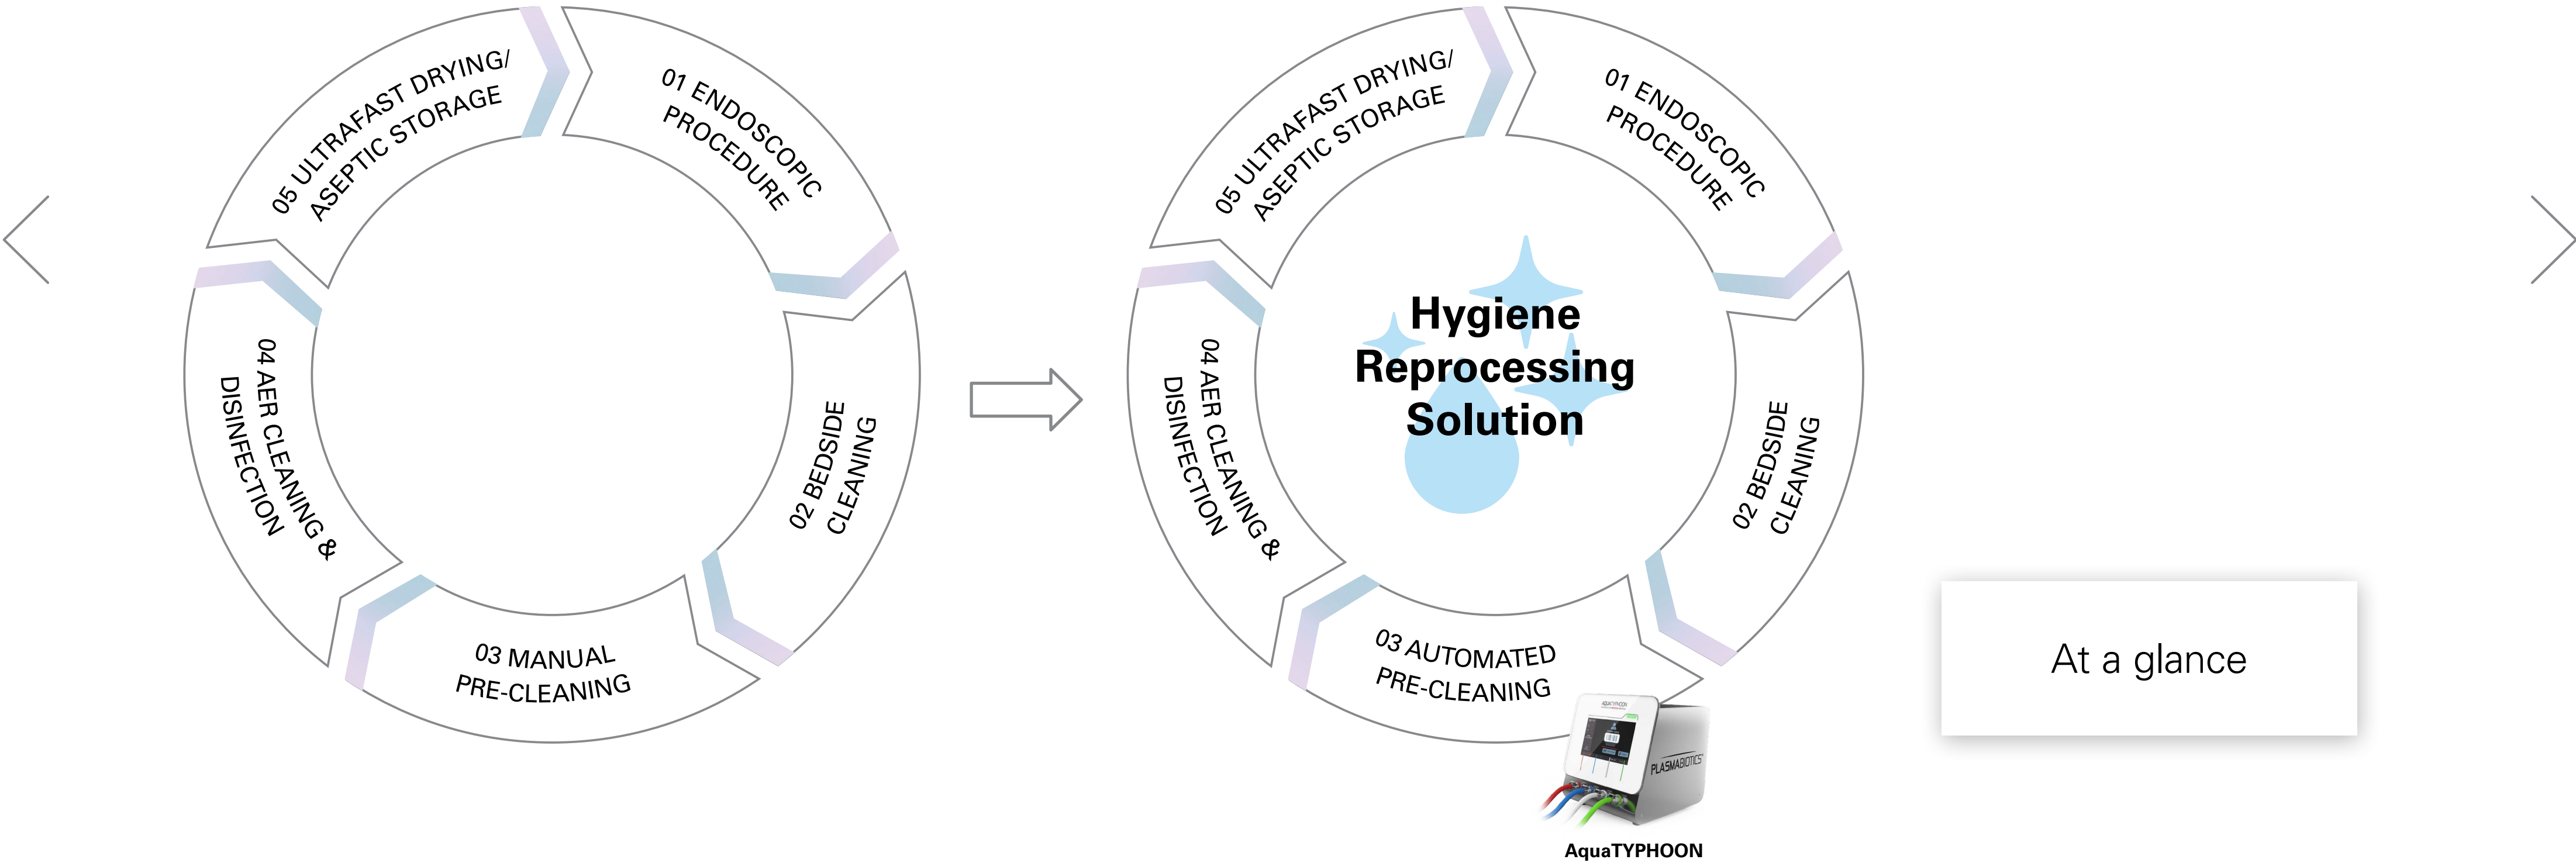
01 ENDOSCOPIC PROCEDURE

02 BEDSIDE CLEANING

03 MANUAL PRE-CLEANING

04 AER CLEANING & DISINFECTION

05 ULTRAFAST DRYING/ ASEPTIC STORAGE

Hygiene Reprocessing Solution

01 ENDOSCOPIC PROCEDURE

02 BEDSIDE CLEANING

03 AUTOMATED PRE-CLEANING

04 AER CLEANING & DISINFECTION

05 ULTRAFAST DRYING/ ASEPTIC STORAGE

AQUATYPHOON

PLASMABIOTICS

AquaTYPHOON

At a glance